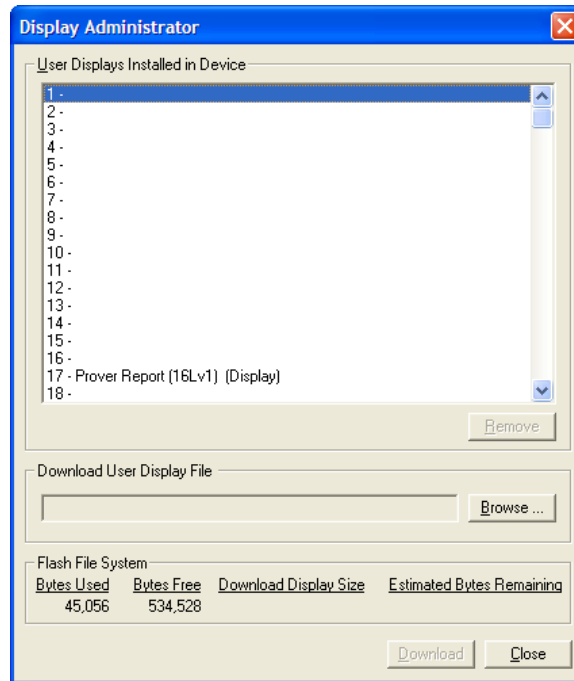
Display Administrator

User Displays Installed in Device

1 -
2 -
3 -
4 -
5 -
6 -
7 -
8 -
9 -
10 -
11 -
12 -
13 -
14 -
15 -
16 -
17 - Prover Report (16Lv1) (Display)
18 -

Remove

Download User Display File

Browse ...

Flash File System

| Bytes Used | Bytes Free | Download Display Size | Estimated Bytes Remaining |
|---|---|---|---|
| 45,056 | 534,528 | | |

Download Close